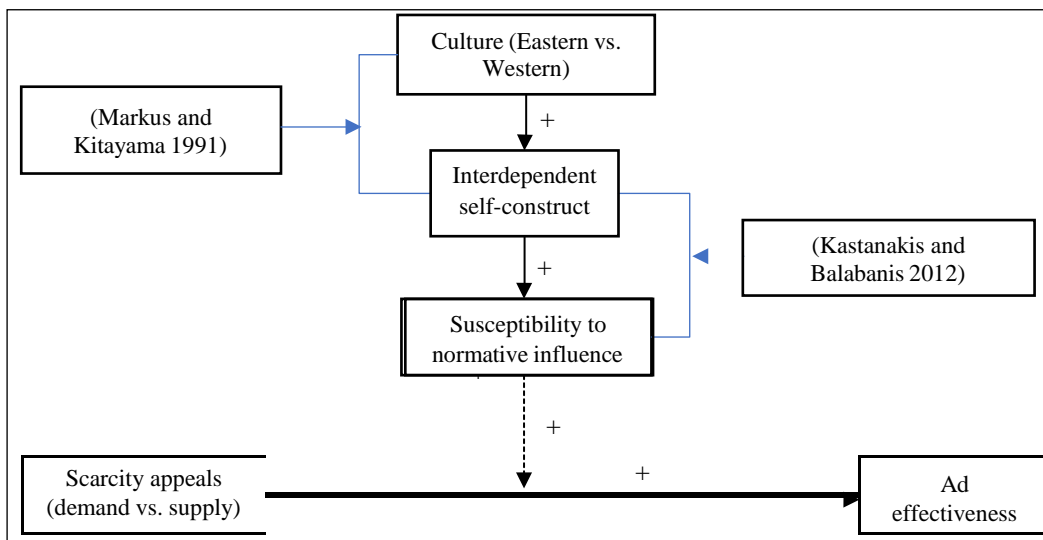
Culture (Eastern vs. Western)

(Markus and Kitayama 1991)

+

Interdependent self-construct

+

(Kastanakis and Balabanis 2012)

Susceptibility to normative influence

+

Scarcity appeals (demand vs. supply)

+

Ad effectiveness